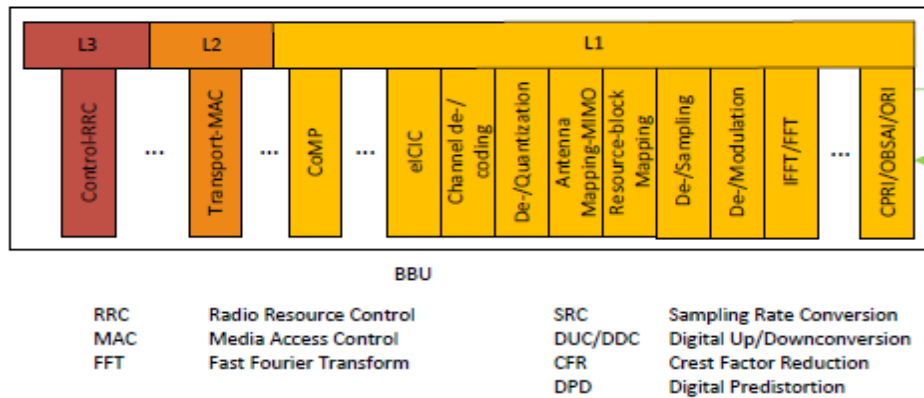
L3 L2 L1

Control-RRC ... Transport-MAC ... CoMP ... eICIC Channel de-/coding De-/Quantization Antenna Mapping-MIMO Resource-block Mapping De-/Sampling De-/Modulation IFFT/FFT ... CPRI/OBSAI/ORI

BBU

RRC Radio Resource Control
MAC Media Access Control
FFT Fast Fourier Transform

SRC Sampling Rate Conversion
DUC/DDC Digital Up/Downconversion
CFR Crest Factor Reduction
DPD Digital Predistortion